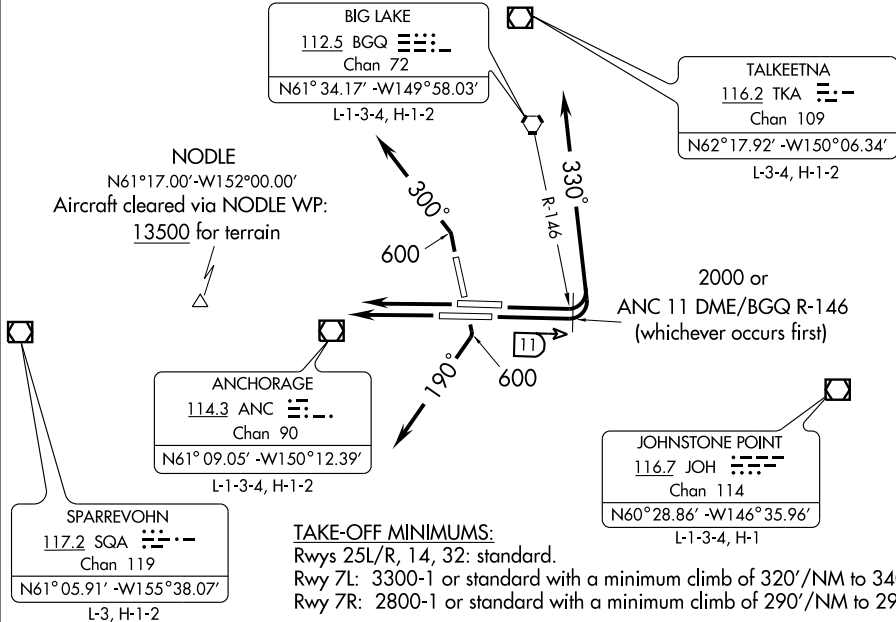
BIG LAKE
112.5 BGQ
Chan 72
N61° 34.17' -W149°58.03'
L-1-3-4, H-1-2

TALKEETNA
116.2 TKA
Chan 109
N62°17.92' -W150°06.34'
L-3-4, H-1-2

NODLE
N61°17.00'-W152°00.00'
Aircraft cleared via NODLE WP:
13500 for terrain

300°
330°
R-146
600

2000 or
ANC 11 DME/BGQ R-146
(whichever occurs first)

11
190°
600

ANCHORAGE
114.3 ANC
Chan 90
N61° 09.05' -W150°12.39'
L-1-3-4, H-1-2

JOHNSTONE POINT
116.7 JOH
Chan 114
N60°28.86' -W146°35.96'
L-1-3-4, H-1

SPARREVOHN
117.2 SQA
Chan 119
N61° 05.91' -W155°38.07'
L-3, H-1-2

TAKE-OFF MINIMUMS:
Rwys 25L/R, 14, 32: standard.
Rwy 7L: 3300-1 or standard with a minimum climb of 320'/NM to 34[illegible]
Rwy 7R: 2800-1 or standard with a minimum climb of 290'/NM to 29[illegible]